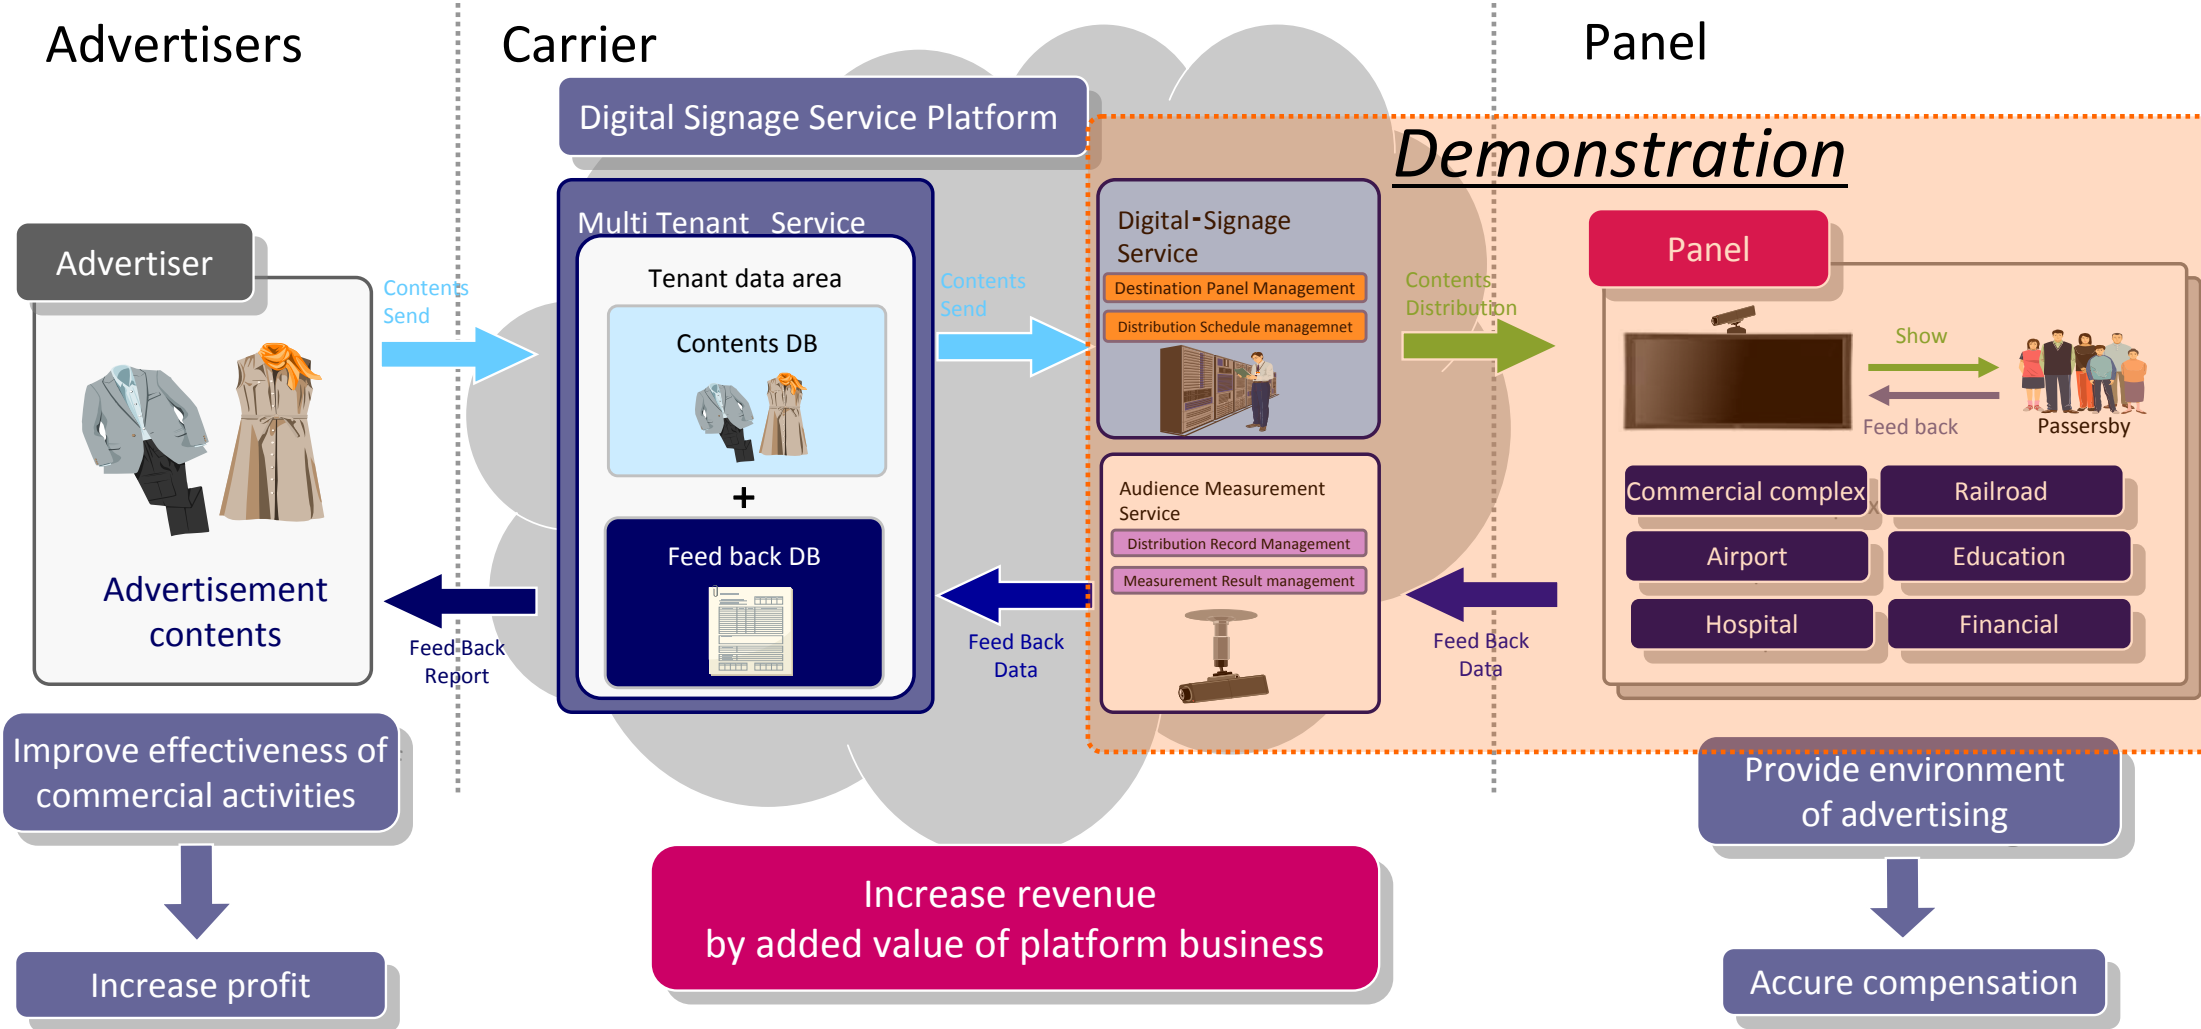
Advertisers

Carrier

Panel

Digital Signage Service Platform

Demonstration

Advertiser

Contents Send

Advertisement contents

Feed Back Report

Multi Tenant Service

Tenant data area

Contents DB

+

Feed back DB

Contents Send

Feed Back Data

Digital-Signage Service

Destination Panel Management

Distribution Schedule managemnet

Audience Measurement Service

Distribution Record Management

Measurement Result management

Contents Distribution

Feed Back Data

Panel

Show

Feed back

Passersby

Commercial complex

Railroad

Airport

Education

Hospital

Financial

Improve effectiveness of commercial activities

Increase profit

Increase revenue by added value of platform business

Provide environment of advertising

Accure compensation